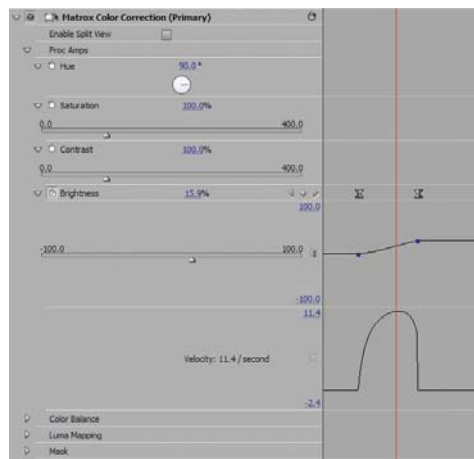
Matrox Color Correction (Primary)
Enable Split View
Proc Amps
Hue 50.0 °
Saturation 100.0%
0.0 400.0
Contrast 100.0%
0.0 400.0
Brightness 15.9%
100.0
-100.0 100.0
-100.0
11.4
Velocity: 11.4 / second
-2.4
Color Balance
Luma Mapping
Mask